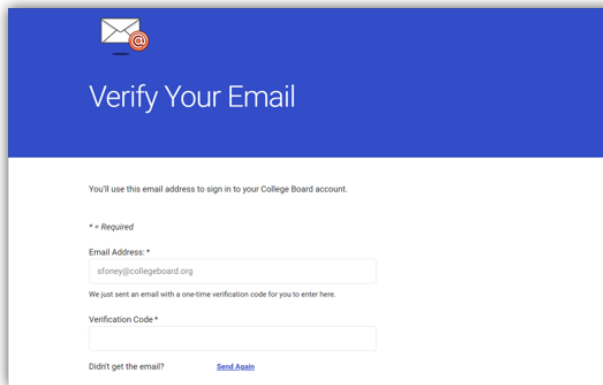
Verify Your Email

You'll use this email address to sign in to your College Board account.

* = Required

Email Address: *

sfoney@collegeboard.org

We just sent an email with a one-time verification code for you to enter here.

Verification Code *

Didn't get the email?

Send Again